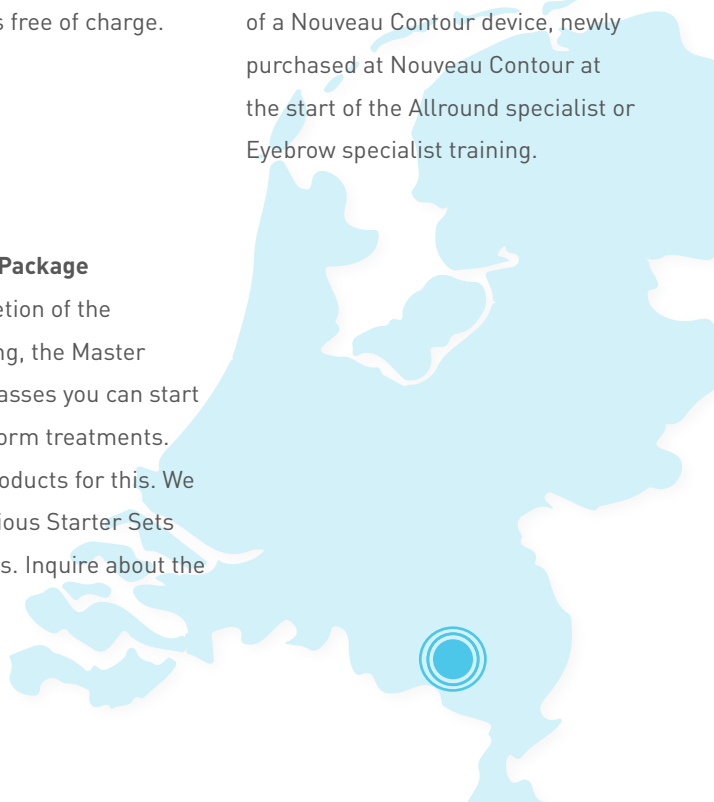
s free of charge.

Package
etion of the
ng, the Master
asses you can start
orm treatments.
oducts for this. We
ious Starter Sets
s. Inquire about the

of a Nouveau Contour device, newly purchased at Nouveau Contour at the start of the Allround specialist or Eyebrow specialist training.